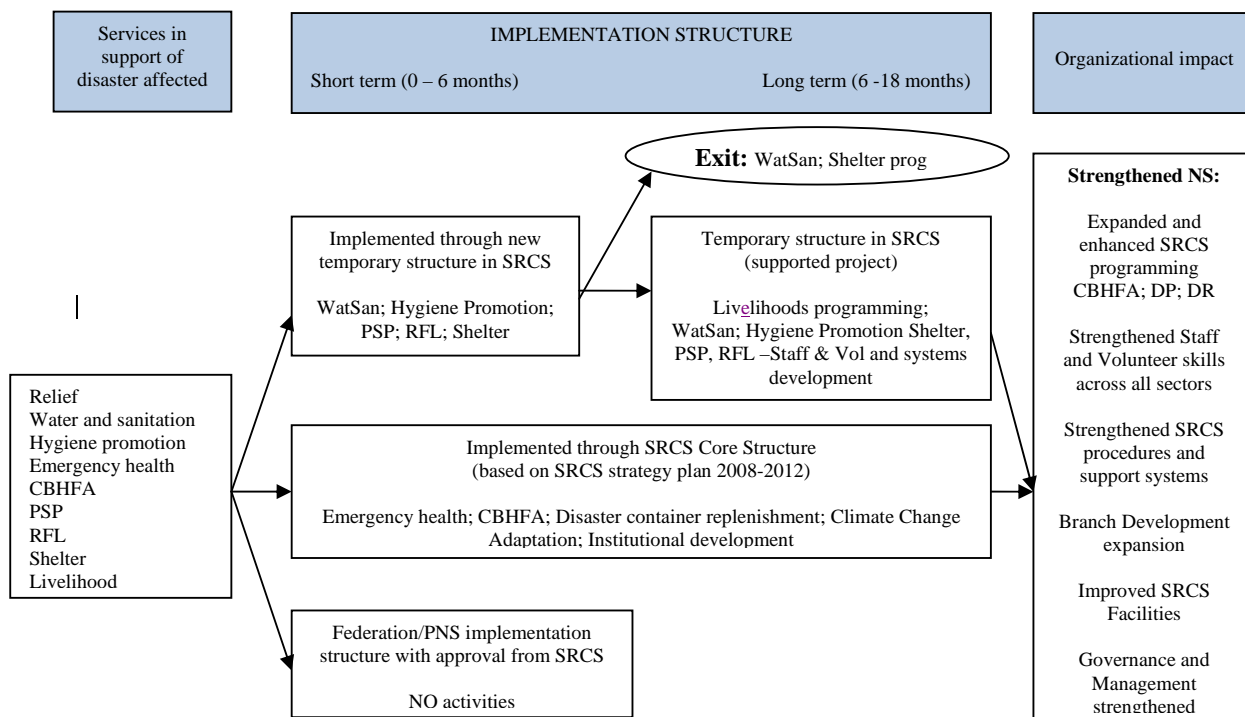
Services in support of disaster affected

IMPLEMENTATION STRUCTURE

Short term (0 – 6 months)

Long term (6 -18 months)

Organizational impact

Exit: WatSan; Shelter prog

Strengthened NS:

Expanded and enhanced SRCS programming CBHFA; DP; DR

Strengthened Staff and Volunteer skills across all sectors

Strengthened SRCS procedures and support systems

Branch Development expansion

Improved SRCS Facilities

Governance and Management strengthened

Implemented through new temporary structure in SRCS

WatSan; Hygiene Promotion; PSP; RFL; Shelter

Temporary structure in SRCS (supported project)

Livelihoods programming; WatSan; Hygiene Promotion Shelter, PSP, RFL –Staff & Vol and systems development

Relief
Water and sanitation
Hygiene promotion
Emergency health
CBHFA
PSP
RFL
Shelter
Livelihood

Implemented through SRCS Core Structure (based on SRCS strategy plan 2008-2012)

Emergency health; CBHFA; Disaster container replenishment; Climate Change Adaptation; Institutional development

Federation/PNS implementation structure with approval from SRCS

NO activities